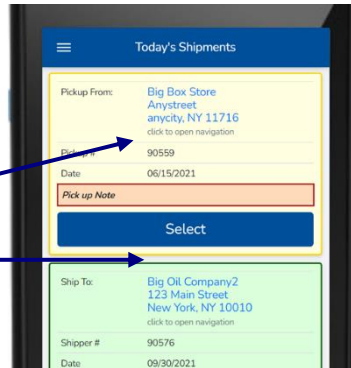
Today's Shipments

Pickup From: Big Box Store
Anystreet
anycity, NY 11716
click to open navigation

Pickup # 90559

Date 06/15/2021

Pick up Note

Select

Ship To: Big Oil Company2
123 Main Street
New York, NY 10010
click to open navigation

Shipper # 90576

Date 09/30/2021